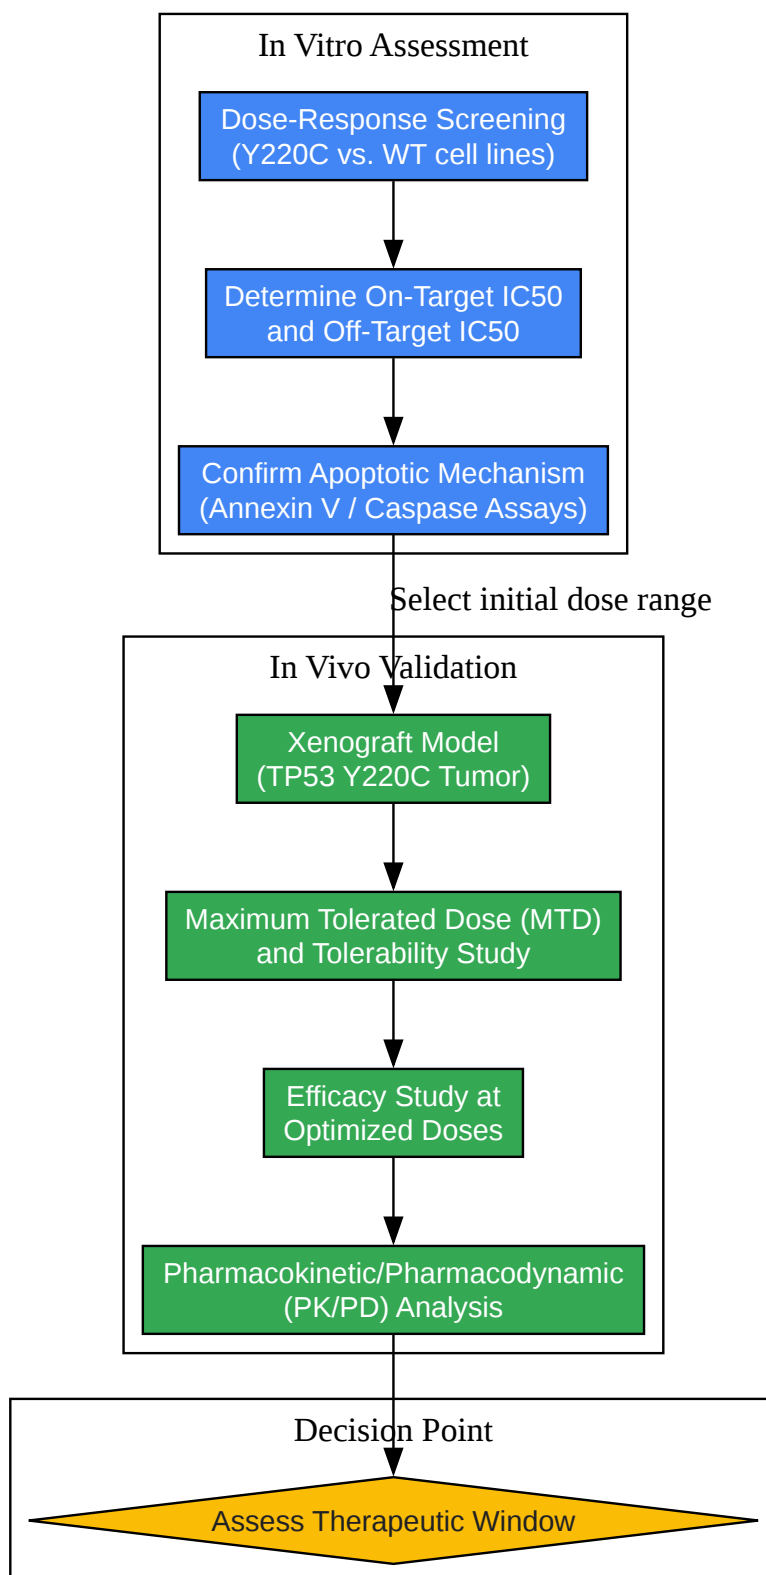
In Vitro Assessment

Dose-Response Screening (Y220C vs. WT cell lines)

Determine On-Target IC50 and Off-Target IC50

Confirm Apoptotic Mechanism (Annexin V / Caspase Assays)

Select initial dose range

In Vivo Validation

Xenograft Model (TP53 Y220C Tumor)

Maximum Tolerated Dose (MTD) and Tolerability Study

Efficacy Study at Optimized Doses

Pharmacokinetic/Pharmacodynamic (PK/PD) Analysis

Decision Point

Assess Therapeutic Window